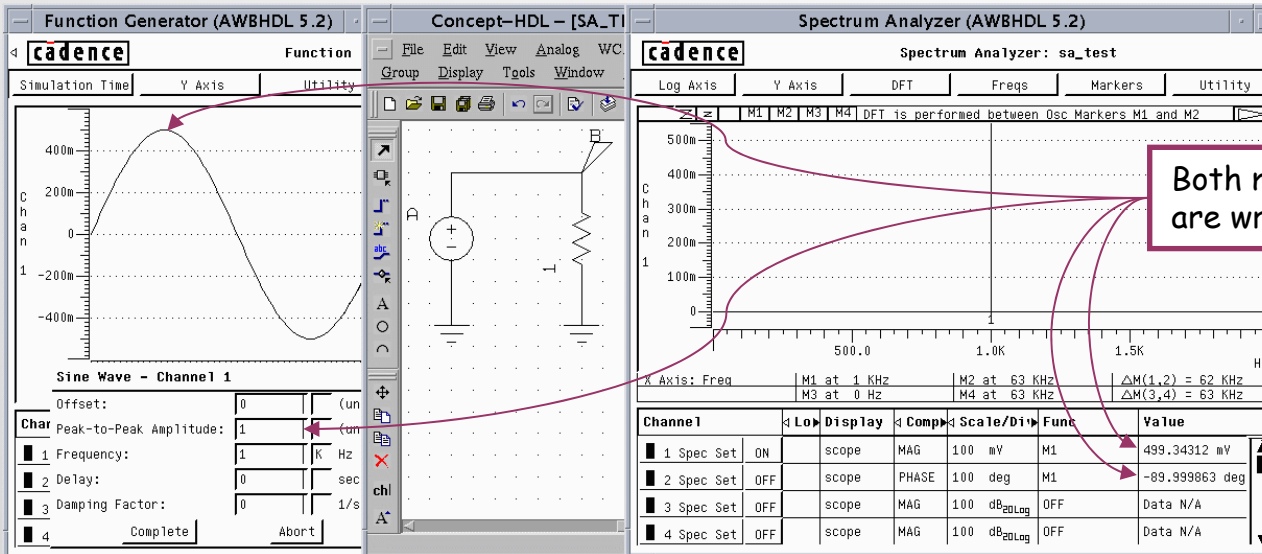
Function Generator (AWBHDL 5.2)

cadence
Function

Simulation Time | Y Axis | Utility

400m
200m
0
-200m
-400m

Chan 1

Sine Wave - Channel 1

Offset: 0 (un
Peak-to-Peak Amplitude: 1 (un
Frequency: 1 K Hz
Delay: 0 sec
Damping Factor: 0 1/s

Complete | Abort

Char
1
2
3
4

Concept-HDL - [SA_TI

File Edit View Analog WC
Group Display Tools Window

A
B
1

abc
A
chl
A

Spectrum Analyzer (AWBHDL 5.2)

cadence
Spectrum Analyzer: sa_test

Log Axis | Y Axis | DFT | Freqs | Markers | Utility

M1 | M2 | M3 | M4 | DFT is performed between Osc Markers M1 and M2

500m
400m
300m
200m
100m
0

Chan 1

1

500.0 | 1.0K | 1.5K | H

X Axis: Freq | M1 at 1 KHz | M2 at 63 KHz | $\Delta$M(1,2) = 62 KHz
| M3 at 0 Hz | M4 at 63 KHz | $\Delta$M(3,4) = 63 KHz

Both r
are wr

| Channel | Lo | Display | Comp | Scale/Div | Func | Value |
|---|---|---|---|---|---|---|
| 1 Spec Set | ON | scope | MAG | 100 mV | M1 | 499.34312 mV |
| 2 Spec Set | OFF | scope | PHASE | 100 deg | M1 | -89.999863 deg |
| 3 Spec Set | OFF | scope | MAG | 100 $dB_{20Log}$ | OFF | Data N/A |
| 4 Spec Set | OFF | scope | MAG | 100 $dB_{20Log}$ | OFF | Data N/A |